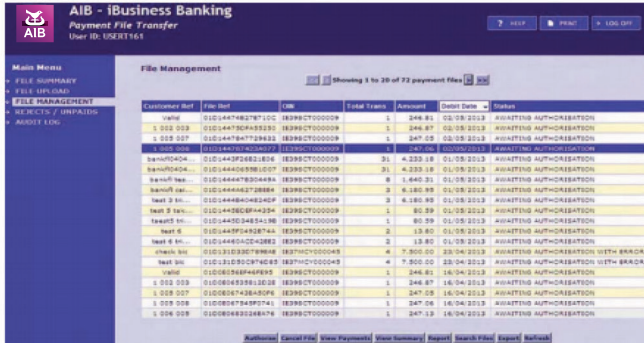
AIB

AIB - iBusiness Banking
Payment File Transfer
User ID: USERT161

? HELP   PRINT   LOG OFF

Main Menu
FILE SUMMARY
FILE UPLOAD
FILE MANAGEMENT
REJECTS / UNPAIDS
AUDIT LOG

File Management

Showing 1 to 20 of 72 payment files

| Customer Ref | File Ref | OIN | Total Trans | Amount | Debit Date | Status |
|---|---|---|---|---|---|---|
| Valid | 01D14474827871OC | IE39SCT000009 | 1 | 246.81 | 02/05/2013 | AWAITING AUTHORISATION |
| 1 003 003 | 01D14473DFA55230 | IE39SCT000009 | 1 | 246.87 | 02/05/2013 | AWAITING AUTHORISATION |
| 1 005 007 | 01D1447847729632 | IE39SCT000009 | 1 | 247.05 | 02/05/2013 | AWAITING AUTHORISATION |
| 1 005 006 | 01D1447074Z3A077 | IE39SCT000009 | 1 | 247.06 | 02/05/2013 | AWAITING AUTHORISATION |
| bankif0404... | 01D1443F26821E06 | IE39SCT000009 | 31 | 4,233.18 | 01/05/2013 | AWAITING AUTHORISATION |
| bankif0404... | 01D14440659B1D07 | IE39SCT000009 | 31 | 4,233.18 | 01/05/2013 | AWAITING AUTHORISATION |
| bankif tes... | 01D14447B3D448A | IE39SCT000009 | 8 | 1,640.31 | 01/05/2013 | AWAITING AUTHORISATION |
| bankif cal... | 01D1444A62728884 | IE39SCT000009 | 3 | 6,180.95 | 01/05/2013 | AWAITING AUTHORISATION |
| test 3 tri... | 01D1444B4048240F | IE39SCT000009 | 3 | 6,180.95 | 01/05/2013 | AWAITING AUTHORISATION |
| test 3 tra... | 01D1443EDEF44354 | IE39SCT000009 | 1 | 80.59 | 01/05/2013 | AWAITING AUTHORISATION |
| testt t... | 01D1445D4854198 | IE39SCT000009 | 1 | 80.59 | 01/05/2013 | AWAITING AUTHORISATION |
| test 6 | 01D1445F0492874A | IE39SCT000009 | 2 | 13.80 | 01/05/2013 | AWAITING AUTHORISATION |
| test 6 tr... | 01D14460ACD42882 | IE39SCT000009 | 2 | 13.80 | 01/05/2013 | AWAITING AUTHORISATION |
| check bic | 01D131D33C7B9B48 | IE37MCY000045 | 4 | 7,500.00 | 23/04/2013 | AWAITING AUTHORISATION WITH ERROR |
| test bic | 01D131D3OC976083 | IE37MCY000045 | 4 | 7,500.00 | 23/04/2013 | AWAITING AUTHORISATION WITH ERROR |
| Valid | 01D0E0568F46FE95 | IE39SCT000009 | 1 | 246.81 | 16/04/2013 | AWAITING AUTHORISATION |
| 1 003 003 | 01D0E06535812E08 | IE39SCT000009 | 1 | 246.87 | 16/04/2013 | AWAITING AUTHORISATION |
| 1 005 007 | 01D0E067438A5DF6 | IE39SCT000009 | 1 | 247.05 | 16/04/2013 | AWAITING AUTHORISATION |
| 1 005 008 | 01D0E067845F0741 | IE39SCT000009 | 1 | 247.06 | 16/04/2013 | AWAITING AUTHORISATION |
| 1 005 009 | 01D0E0683026B476 | IE39SCT000009 | 1 | 247.13 | 16/04/2013 | AWAITING AUTHORISATION |

Authorise | Cancel File | View Payments | View Summary | Report | Search Files | Export | Refresh